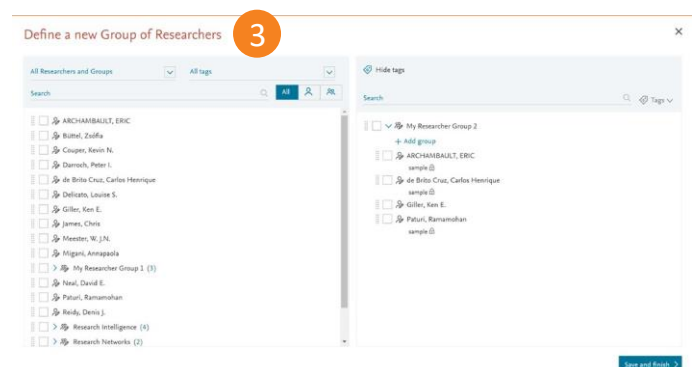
Define a new Group of Researchers 3

×

All Researchers and Groups

All tags

Search

All

ARCHAMBAULT, ERIC
Büttel, Zsófia
Couper, Kevin N.
Darroch, Peter I.
de Brito Cruz, Carlos Henrique
Delicato, Louise S.
Giller, Ken E.
James, Chris
Meester, W. J.N.
Migani, Annapaola
> My Researcher Group 1 (3)
Neal, David E.
Paturi, Ramamohan
Reidy, Denis J.
> Research Intelligence (4)
> Research Networks (2)

Hide tags

Search

Tags

My Researcher Group 2
+ Add group
ARCHAMBAULT, ERIC
sample
de Brito Cruz, Carlos Henrique
sample
Giller, Ken E.
sample
Paturi, Ramamohan
sample

Save and finish >